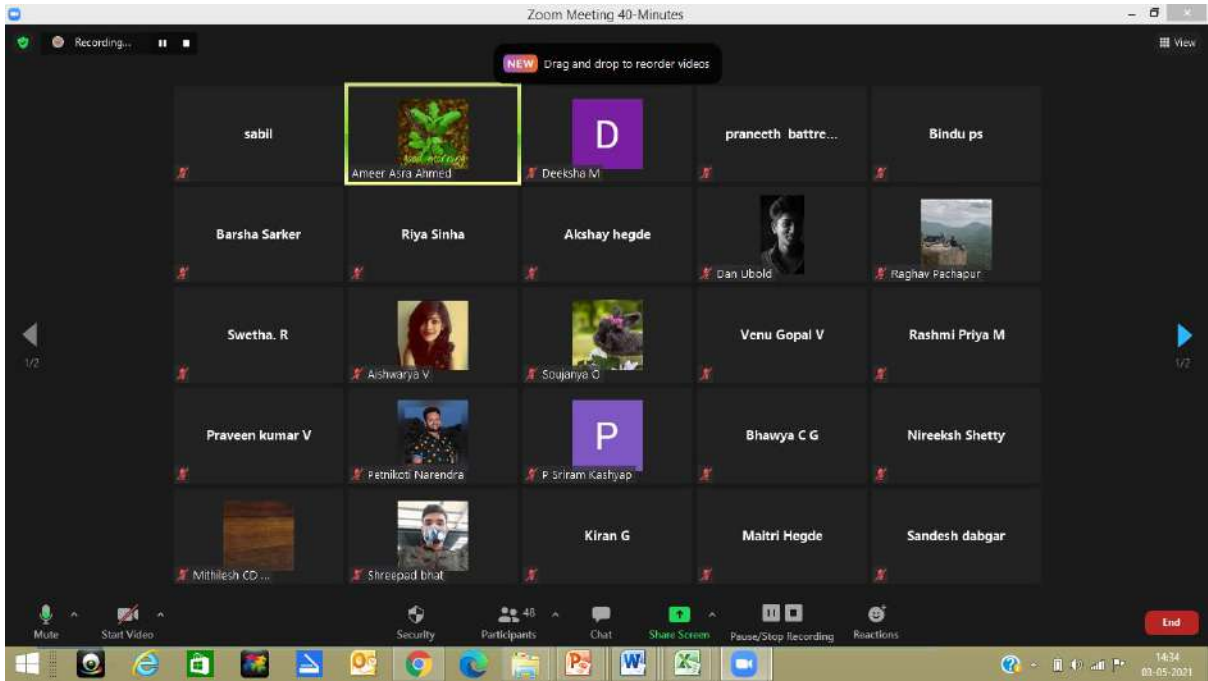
Zoom Meeting 40-Minutes

Recording...

View

NEW Drag and drop to reorder videos

sabil

Ameer Asra Ahmed

D

Deeksha M

praneeth battre...

Bindu ps

Barsha Sarker

Riya Sinha

Akshay hegde

Dan Ubold

Raghav Pachapur

1/2

Swetha. R

Aishwarya V

Soujanya O

Venu Gopal V

Rashmi Priya M

1/2

Praveen kumar V

Petnikoti Narendra

P

P Sriram Kashyap

Bhawya C G

Nireeksh Shetty

Mithilesh CD ...

Shreepad bhat

Kiran G

Maitri Hegde

Sandesh dabgar

Mute

Start Video

Security

48

Participants

Chat

Share Screen

Pause/Stop Recording

Reactions

End

14:34
03-05-2021